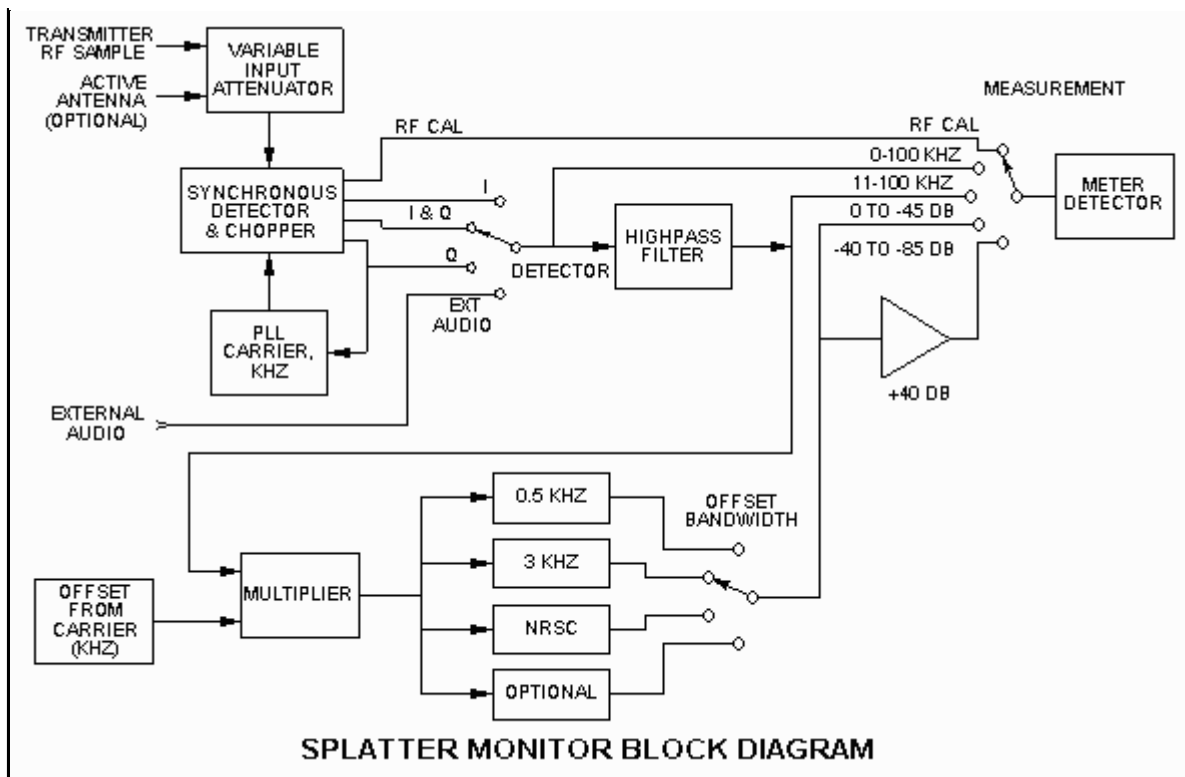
TRANSMITTER RF SAMPLE

ACTIVE ANTENNA (OPTIONAL)

VARIABLE INPUT ATTENUATOR

MEASUREMENT

RF CAL

RF CAL

0-100 KHZ

11-100 KHZ

0 TO -45 DB

-40 TO -85 DB

METER DETECTOR

SYNCHRONOUS DETECTOR & CHOPPER

I

I & Q

Q

DETECTOR

HIGHPASS FILTER

EXT AUDIO

PLL CARRIER, KHZ

+40 DB

EXTERNAL AUDIO

0.5 KHZ

OFFSET BANDWIDTH

3 KHZ

MULTIPLIER

OFFSET FROM CARRIER (KHZ)

NRSC

OPTIONAL

SPLATTER MONITOR BLOCK DIAGRAM